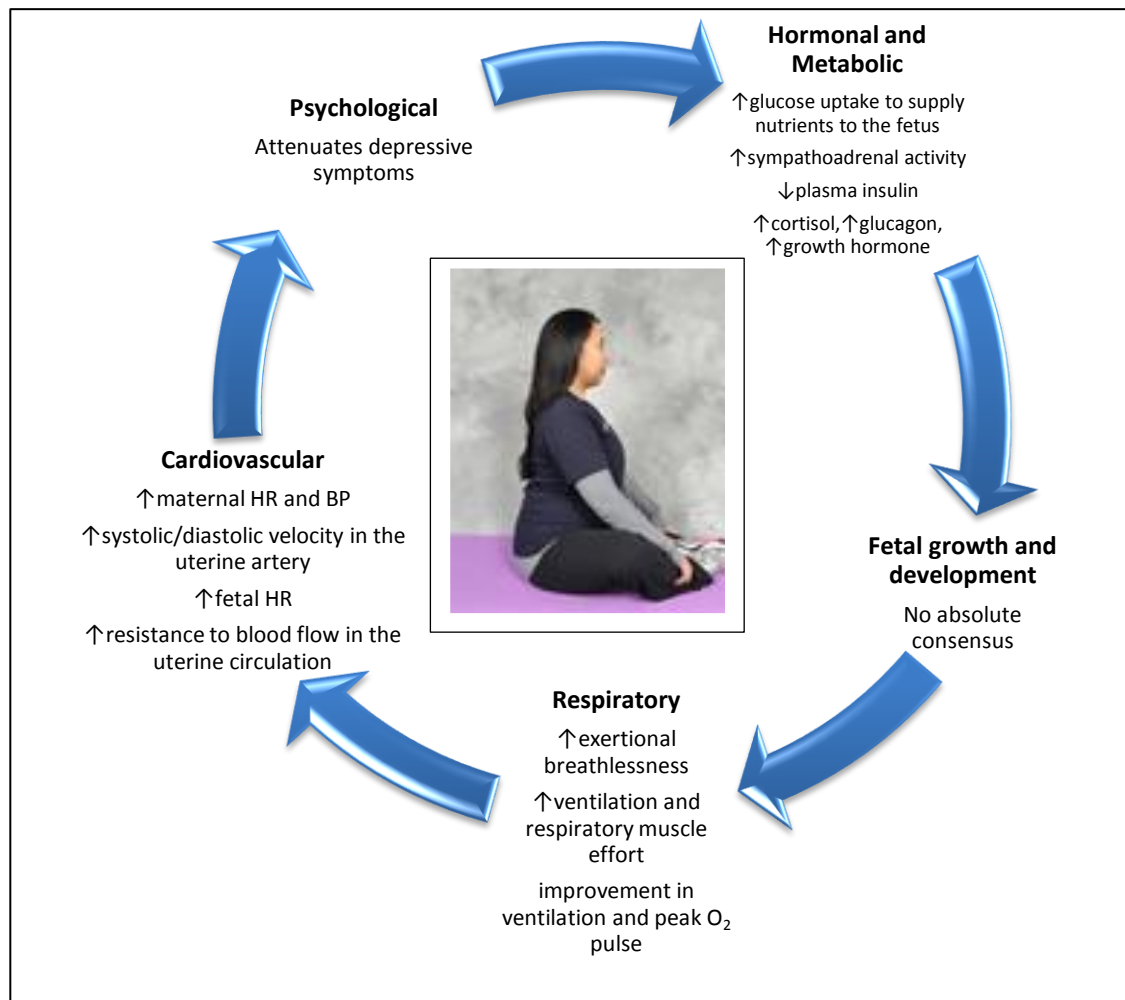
Psychological

Attenuates depressive symptoms

Hormonal and Metabolic

↑glucose uptake to supply nutrients to the fetus

↑sympathoadrenal activity

↓plasma insulin

↑cortisol,↑glucagon, ↑growth hormone

Fetal growth and development

No absolute consensus

Respiratory

↑exertional breathlessness

↑ventilation and respiratory muscle effort

improvement in ventilation and peak $O_2$ pulse

Cardiovascular

↑maternal HR and BP

↑systolic/diastolic velocity in the uterine artery

↑fetal HR

↑resistance to blood flow in the uterine circulation